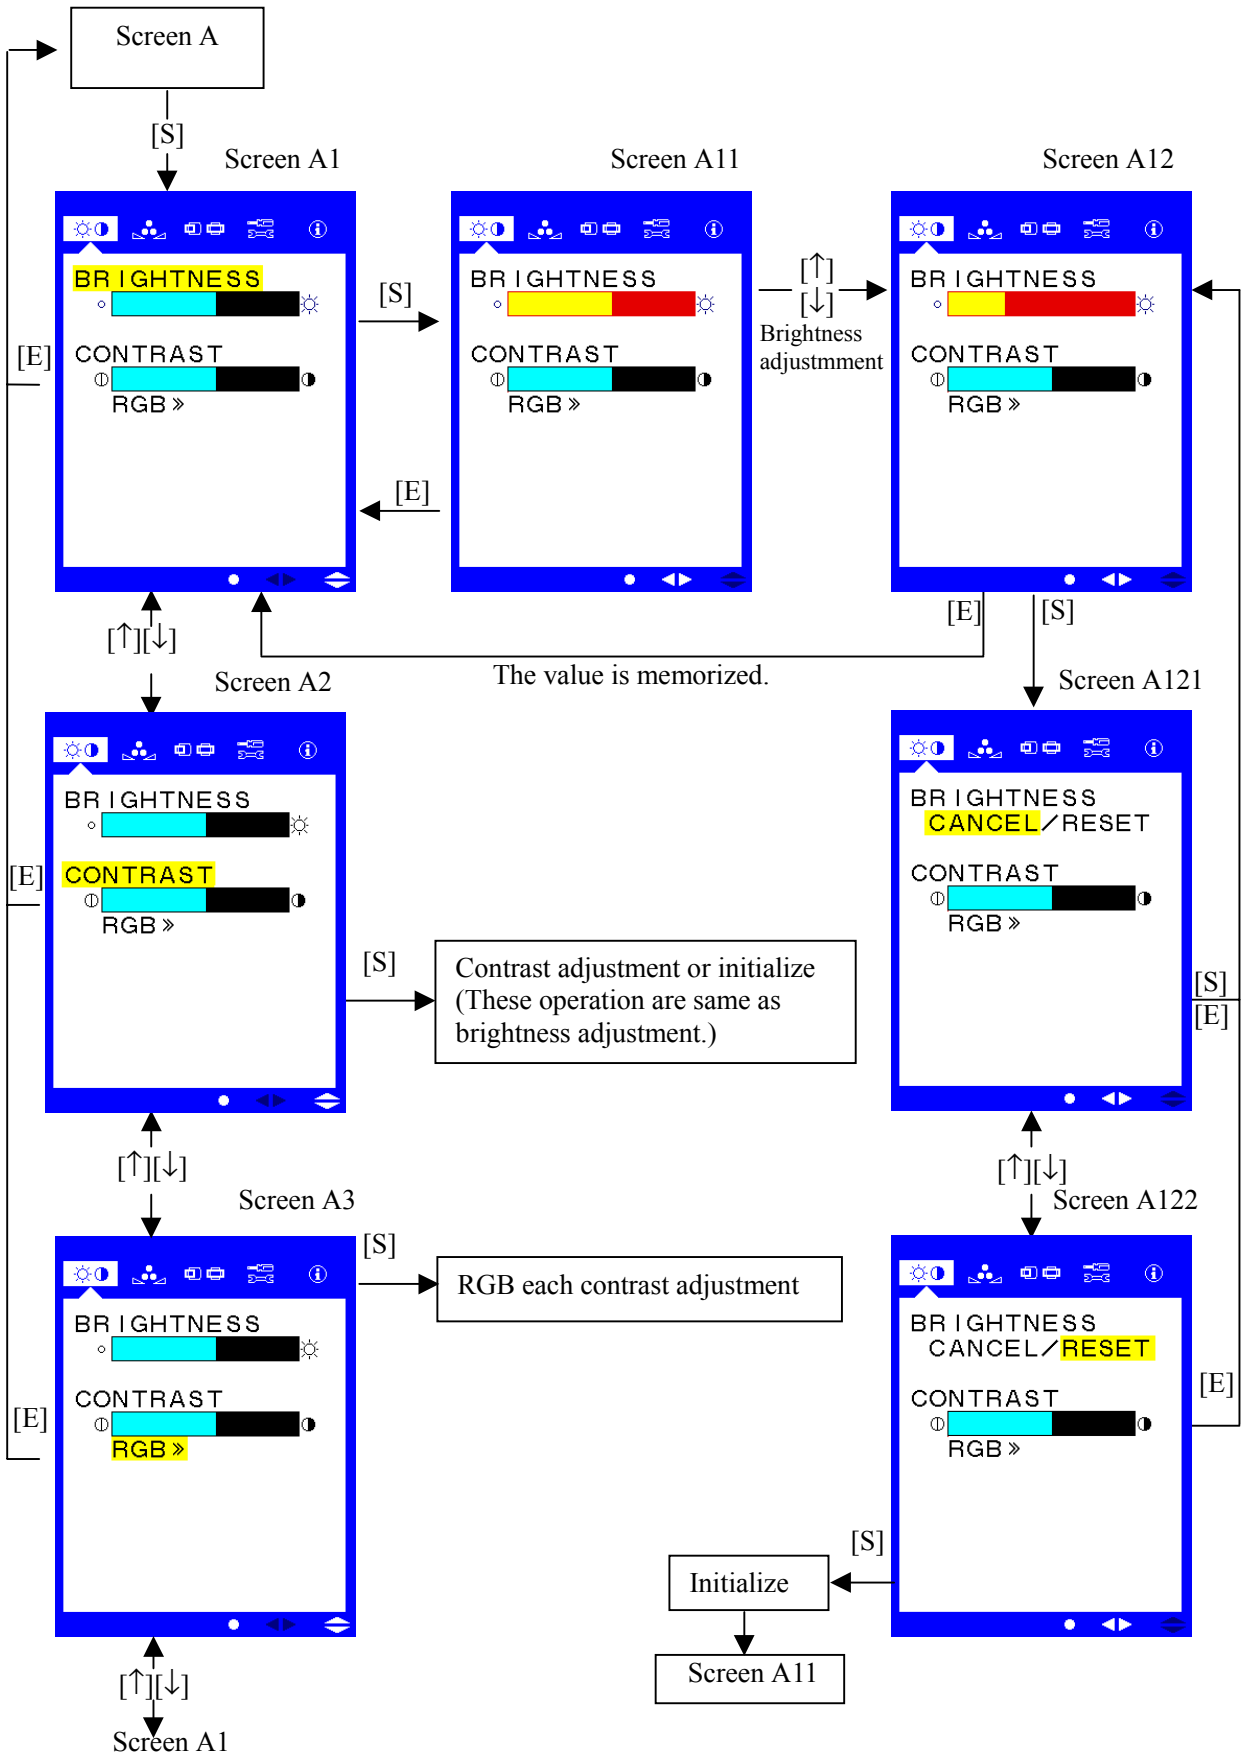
Screen A

[S]

Screen A1

BRIGHTNESS

CONTRAST

RGB »

[S]

[E]

[E]

Screen A11

BRIGHTNESS

CONTRAST

RGB »

[↑]
[↓]
Brightness adjustmment

Screen A12

BRIGHTNESS

CONTRAST

RGB »

[E]

[S]

[↑][↓]

The value is memorized.

Screen A2

BRIGHTNESS

CONTRAST

RGB »

[E]

[S]

Contrast adjustment or initialize (These operation are same as brightness adjustment.)

Screen A121

BRIGHTNESS
CANCEL/RESET

CONTRAST

RGB »

[S]
[E]

[↑][↓]

[↑][↓]

Screen A3

BRIGHTNESS

CONTRAST

RGB »

[E]

[S]

RGB each contrast adjustment

Screen A122

BRIGHTNESS
CANCEL/RESET

CONTRAST

RGB »

[E]

[S]

Initialize

Screen A11

[↑][↓]

Screen A1